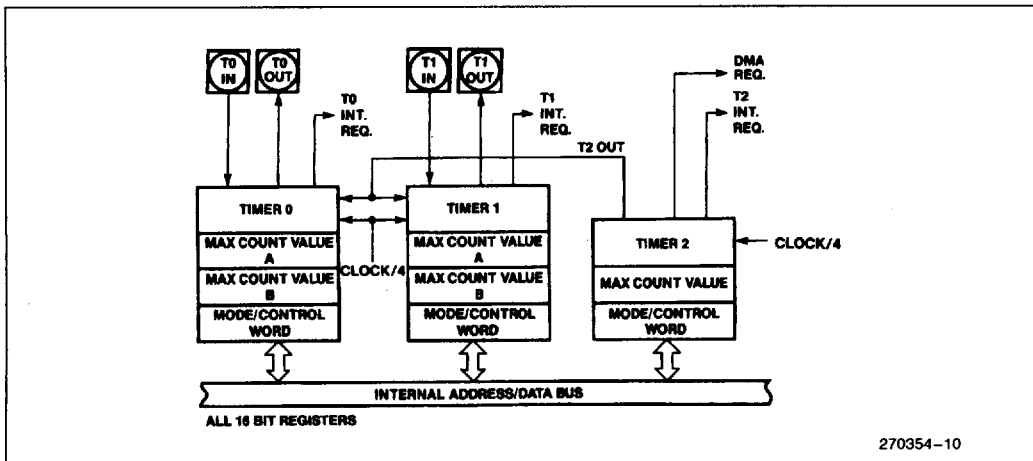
T0 IN
T0 OUT
T0 INT. REQ.
T1 IN
T1 OUT
T1 INT. REQ.
DMA REQ.
T2 INT. REQ.
T2 OUT

TIMER 0
MAX COUNT VALUE A
MAX COUNT VALUE B
MODE/CONTROL WORD

CLOCK/4

TIMER 1
MAX COUNT VALUE A
MAX COUNT VALUE B
MODE/CONTROL WORD

TIMER 2
MAX COUNT VALUE
MODE/CONTROL WORD

CLOCK/4

INTERNAL ADDRESS/DATA BUS

ALL 16 BIT REGISTERS

270354–10